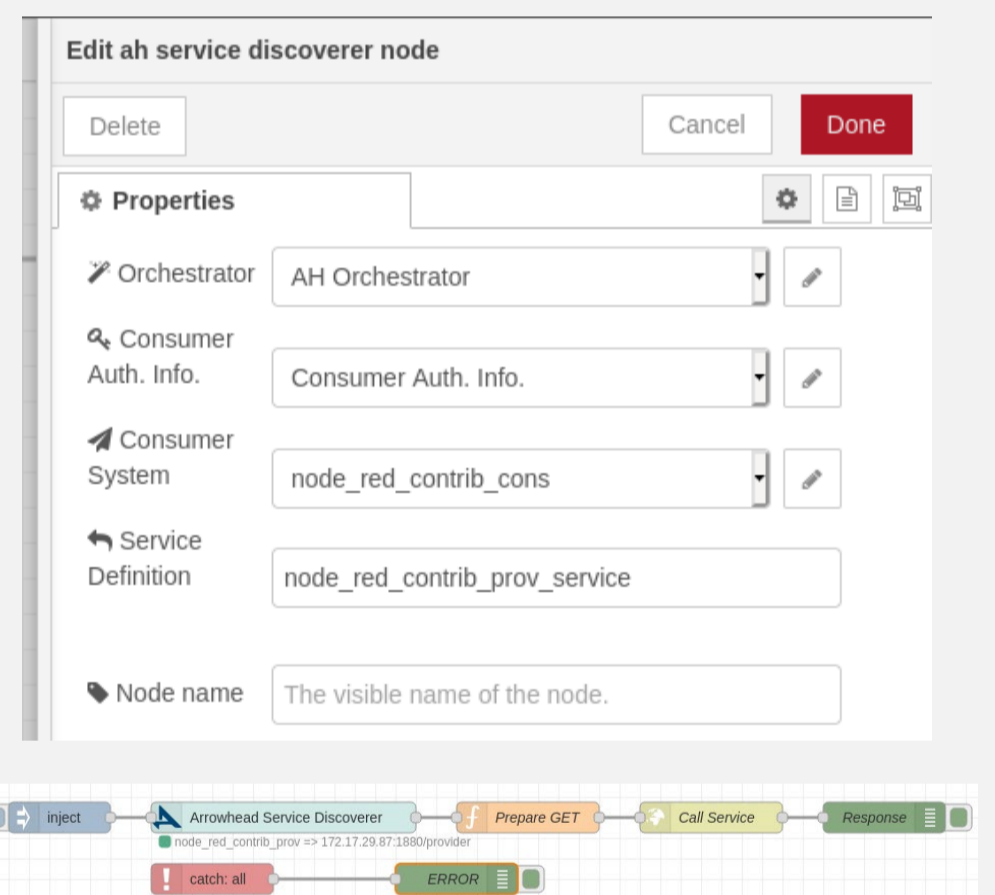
Edit ah service discoverer node

Delete

Cancel

Done

Properties

Orchestrator AH Orchestrator

Consumer Auth. Info. Consumer Auth. Info.

Consumer System node_red_contrib_cons

Service Definition node_red_contrib_prov_service

Node name The visible name of the node.

inject

Arrowhead Service Discoverer

node_red_contrib_prov => 172.17.29.87:1880/provider

Prepare GET

Call Service

Response

catch: all

ERROR